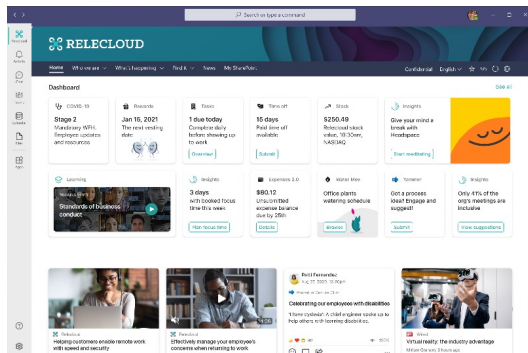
Search or type a command

RELECLOUD

Home Who we are What's happening Find it News My SharePoint

Confidential English

Dashboard

See all

COVID-19
Stage 2
Mandatory WFH. Employee updates and resources

Rewards
Jan 15, 2021
The next vesting date

Tasks
1 due today
Complete daily before showing up to work
Overview

Time off
15 days
Paid time off available
Submit

Stock
$250.49
Relecloud stock value, 10:30am, NASDAQ

Insights
Give your mind a break with headspace
Start meditating

Learning
Standards of business conduct

Insights
3 days
with booked focus time this week
Plan focus time

Expenses 2.0
$80.12
Uncommitted expense balance due by 25th
Details

Water Mee
Office plants watering schedule
Browse

Yammer
Got a process idea? Engage and suggest!
Submit

Insights
Only 41% of the org's meetings are inclusive
View suggestions

Relecloud
Helping customers enable remote work with speed and security

Relecloud
Effectively manage your employee's concerns when returning to work

Patti Fernandez
Celebrating our employees with disabilities
"I have cystitis! A chief engineer spoke up to help others with learning disabilities.

Wired
Virtual reality: the industry advantage